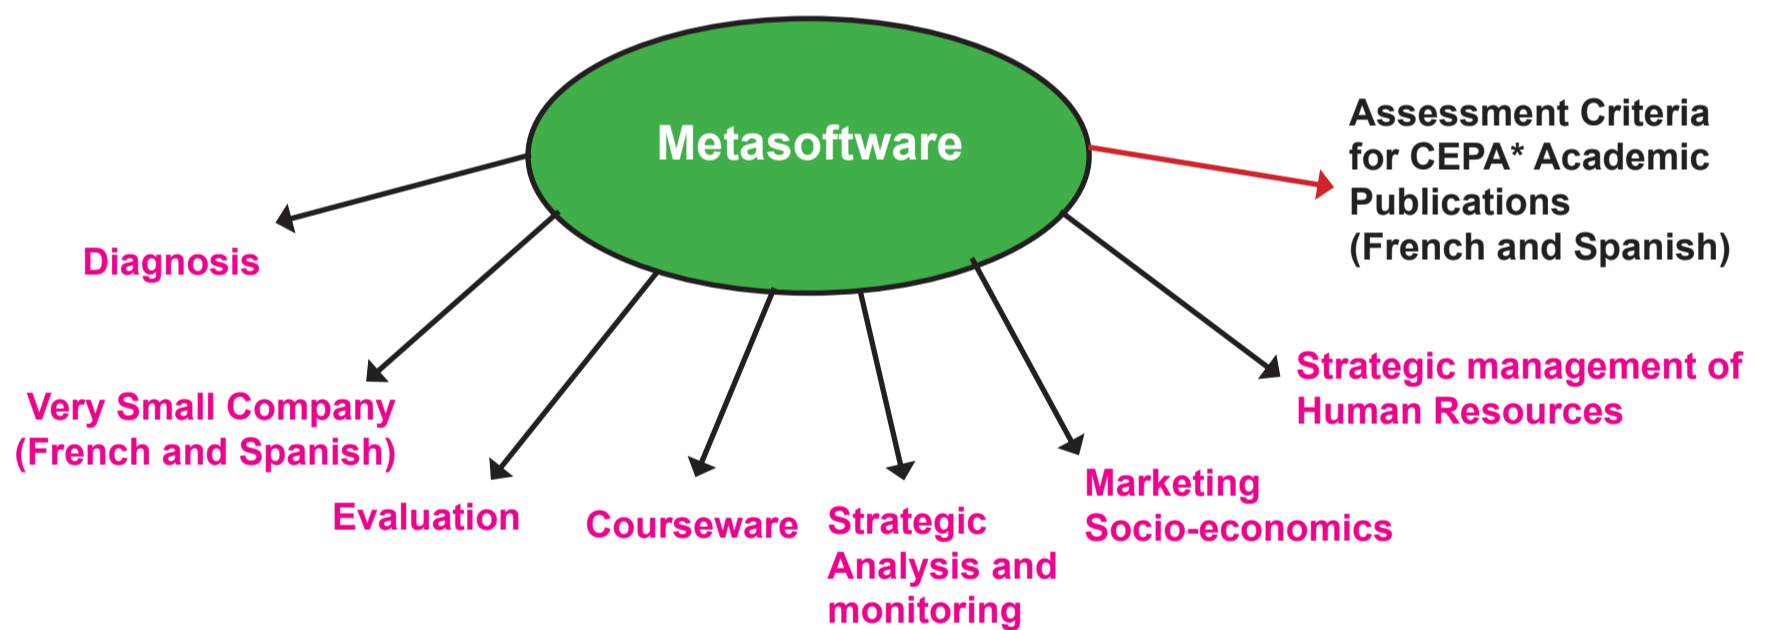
Metasoftware

Assessment Criteria for CEPA* Academic Publications (French and Spanish)

Diagnosis

Very Small Company (French and Spanish)

Evaluation

Courseware

Strategic Analysis and monitoring

Marketing Socio-economics

Strategic management of Human Resources